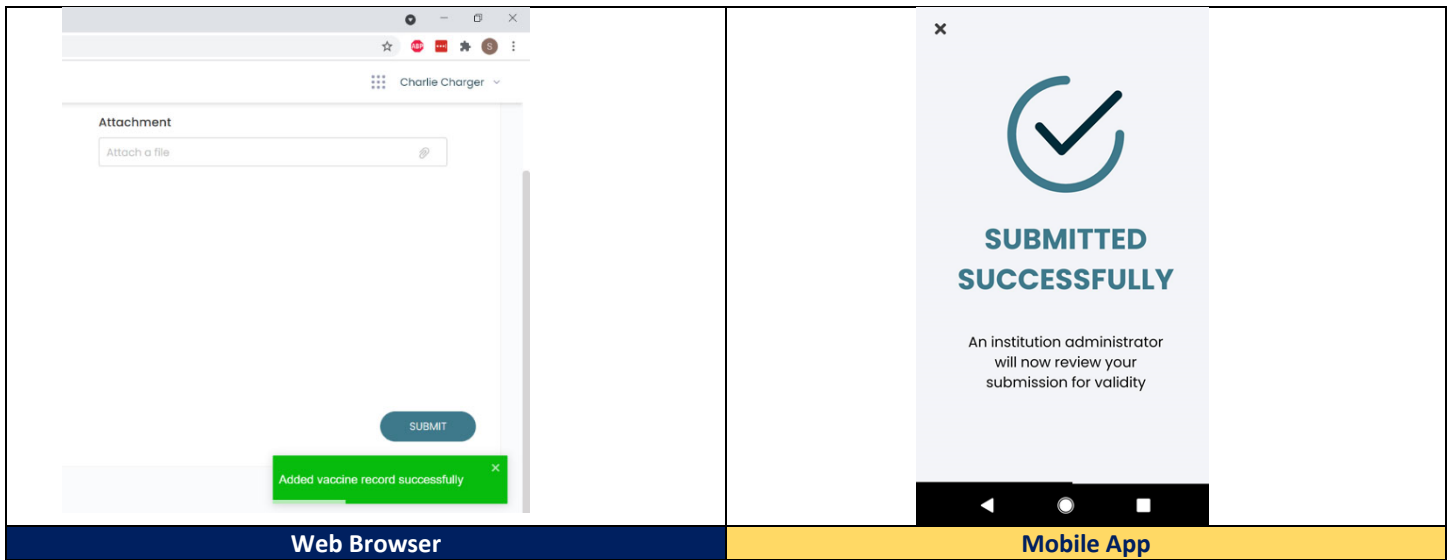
| | |
|---|---|
| ABP S Charlie Charger Attachment Attach a file SUBMIT Added vaccine record successfully × | × SUBMITTED SUCCESSFULLY An institution administrator will now review your submission for validity |
| Web Browser | Mobile App |